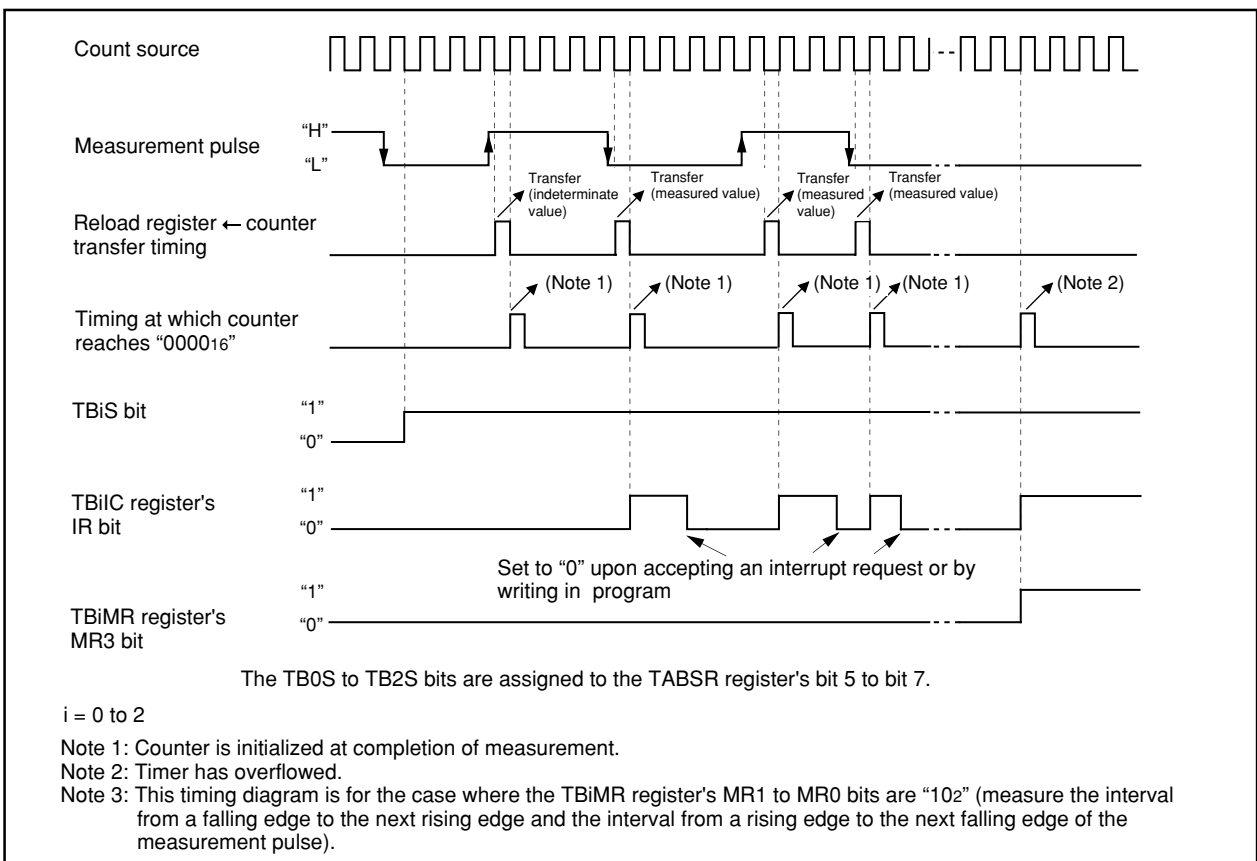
Count source

Measurement pulse
"H"
"L"

Transfer (indeterminate value)
Transfer (measured value)
Transfer (measured value)
Transfer (measured value)

Reload register ← counter transfer timing

(Note 1)
(Note 1)
(Note 1)
(Note 1)
(Note 2)

Timing at which counter reaches "$0000_{16}$"

TBiS bit
"1"
"0"

TBiIC register's IR bit
"1"
"0"

Set to "0" upon accepting an interrupt request or by writing in program

TBiMR register's MR3 bit
"1"
"0"

The TB0S to TB2S bits are assigned to the TABSR register's bit 5 to bit 7.

i = 0 to 2

Note 1: Counter is initialized at completion of measurement.
Note 2: Timer has overflowed.
Note 3: This timing diagram is for the case where the TBiMR register's MR1 to MR0 bits are "$10_2$" (measure the interval from a falling edge to the next rising edge and the interval from a rising edge to the next falling edge of the measurement pulse).